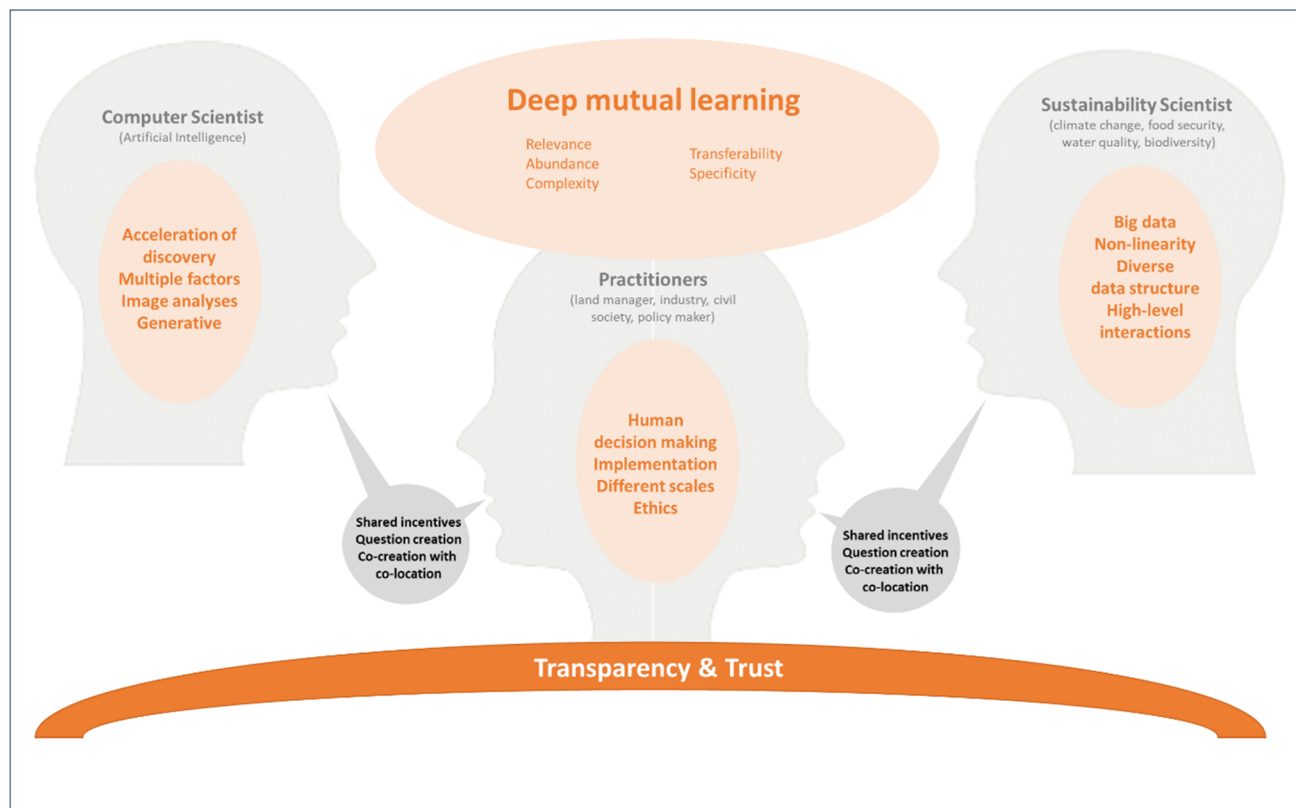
Deep mutual learning

Relevance
Abundance
Complexity

Transferability
Specificity

Computer Scientist
(Artificial Intelligence)

Acceleration of discovery
Multiple factors
Image analyses
Generative

Sustainability Scientist
(climate change, food security, water quality, biodiversity)

Big data
Non-linearity
Diverse data structure
High-level interactions

Practitioners
(land manager, industry, civil society, policy maker)

Human decision making
Implementation
Different scales
Ethics

Shared incentives
Question creation
Co-creation with co-location

Shared incentives
Question creation
Co-creation with co-location

Transparency & Trust